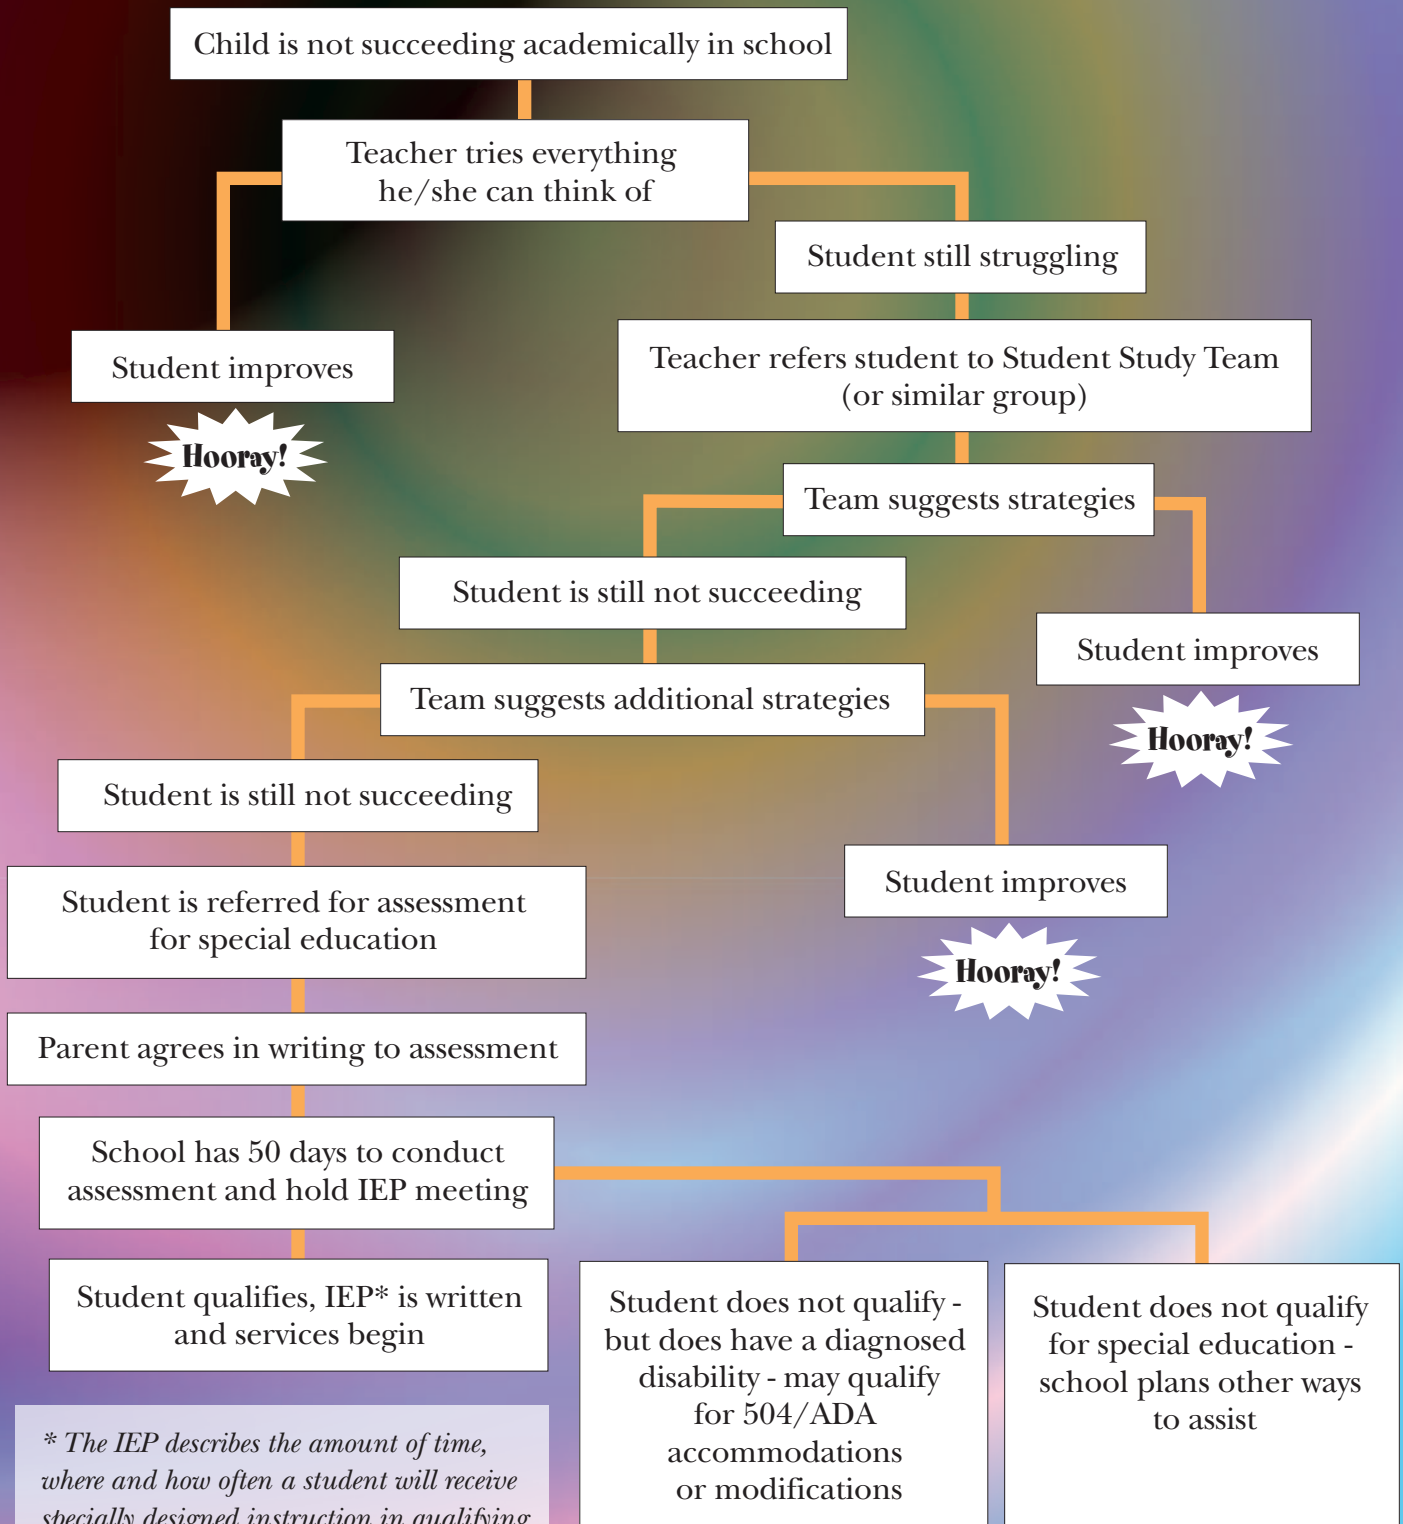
Child is not succeeding academically in school

Teacher tries everything he/she can think of

Student still struggling

Student improves

Hooray!

Teacher refers student to Student Study Team (or similar group)

Team suggests strategies

Student is still not succeeding

Student improves

Hooray!

Team suggests additional strategies

Student is still not succeeding

Student improves

Hooray!

Student is referred for assessment for special education

Parent agrees in writing to assessment

School has 50 days to conduct assessment and hold IEP meeting

Student qualifies, IEP* is written and services begin

Student does not qualify - but does have a diagnosed disability - may qualify for 504/ADA accommodations or modifications

Student does not qualify for special education - school plans other ways to assist

* The IEP describes the amount of time, where and how often a student will receive specially designed instruction in qualifying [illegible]